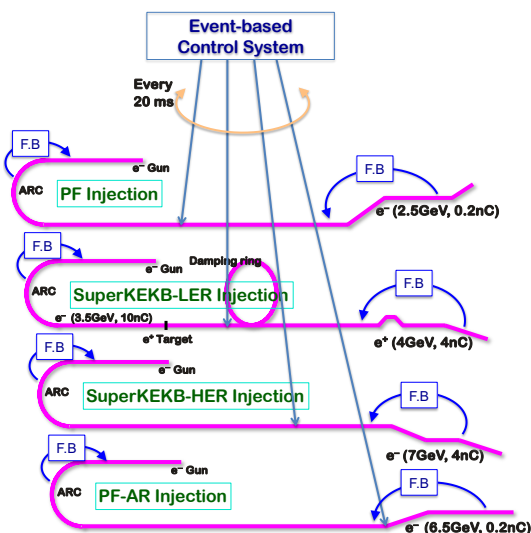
Event-based Control System

Every 20 ms

F.B

$e^-$ Gun

ARC

PF Injection

F.B

$e^-$ (2.5GeV, 0.2nC)

F.B

$e^-$ Gun

Damping ring

ARC

SuperKEKB-LER Injection

F.B

$e^-$ (3.5GeV, 10nC)

$e^+$ Target

$e^+$ (4GeV, 4nC)

F.B

$e^-$ Gun

SuperKEKB-HER Injection

F.B

$e^-$ (7GeV, 4nC)

F.B

$e^-$ Gun

ARC

PF-AR Injection

F.B

$e^-$ (6.5GeV, 0.2nC)